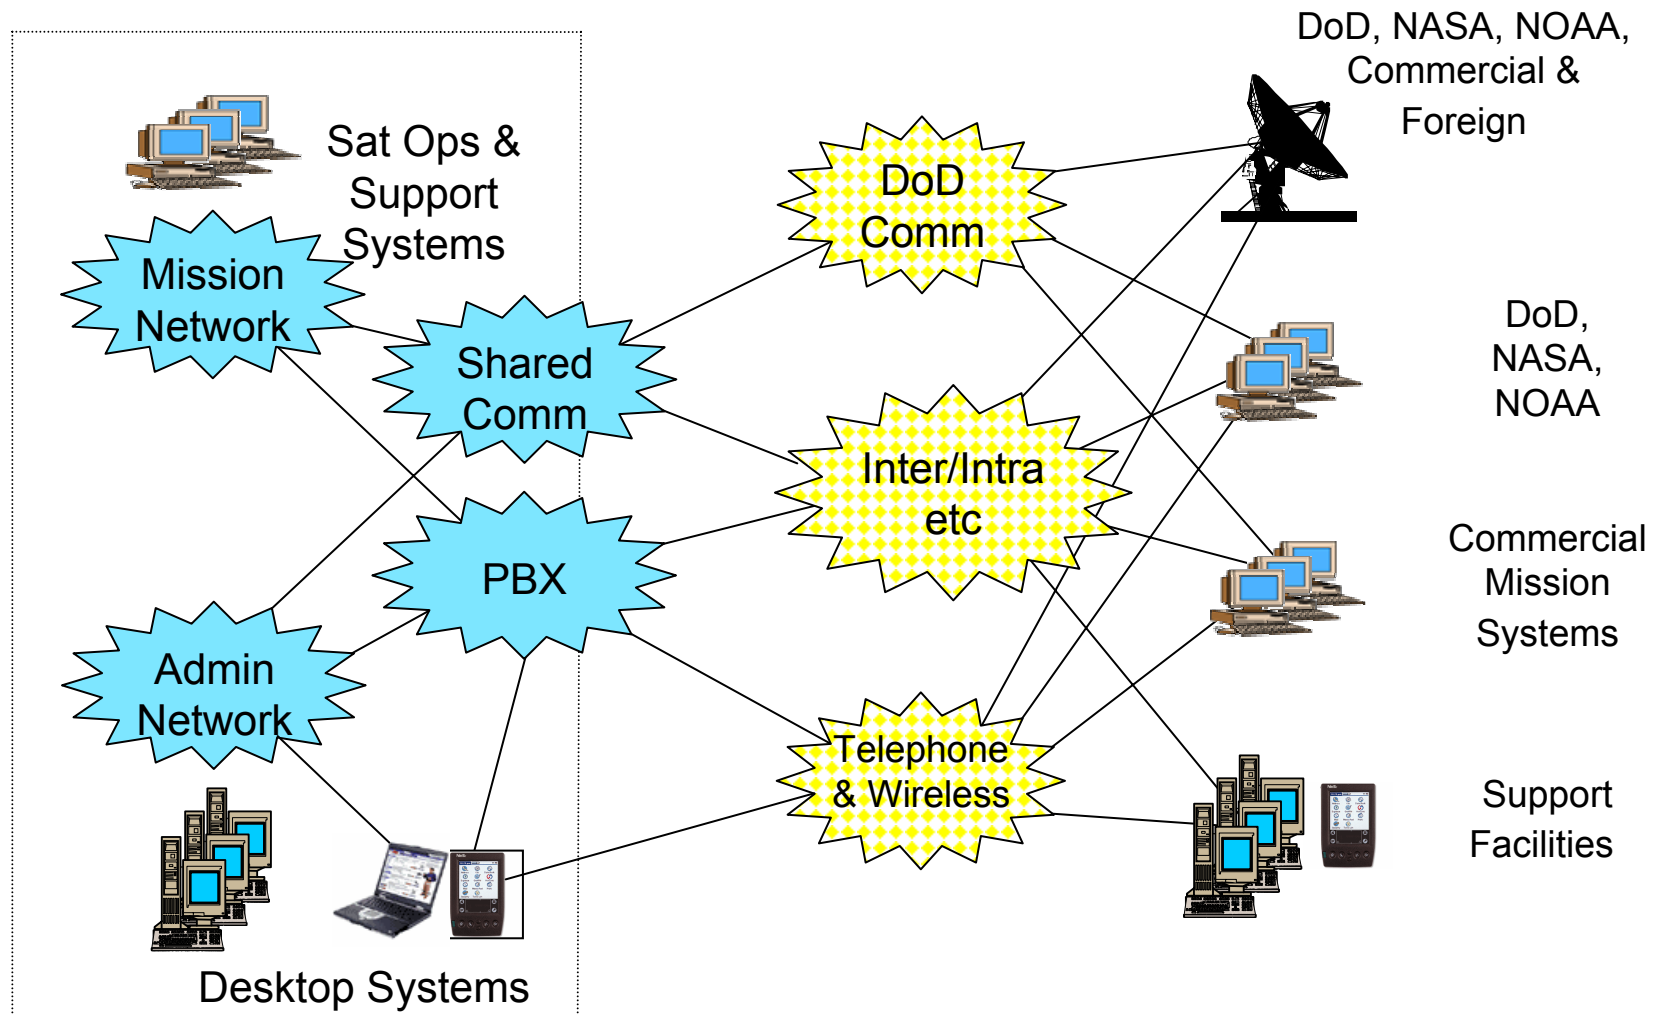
Sat Ops & Support Systems

Mission Network

Shared Comm

PBX

Admin Network

Desktop Systems

DoD Comm

Inter/Intra etc

Telephone & Wireless

DoD, NASA, NOAA, Commercial & Foreign

DoD, NASA, NOAA

Commercial Mission Systems

Support Facilities